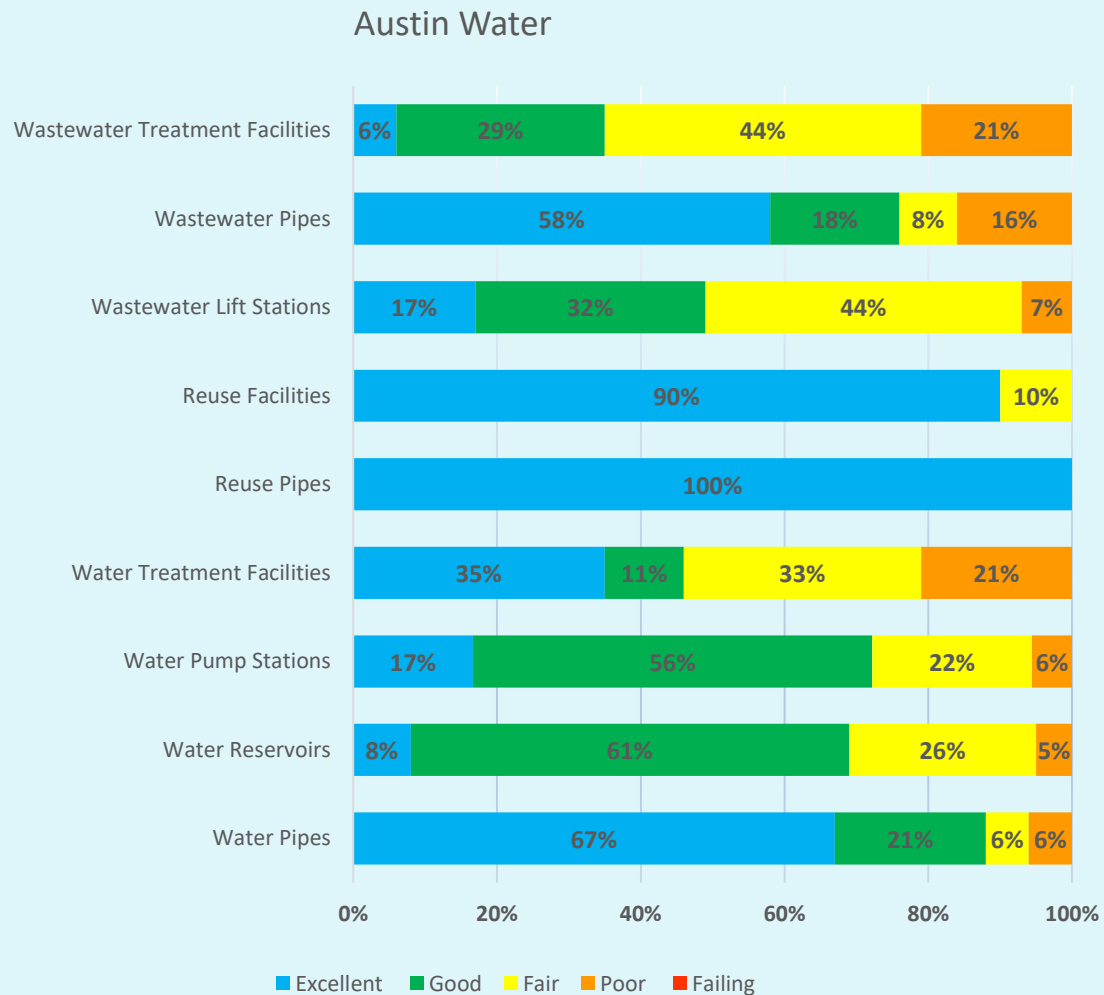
Austin Water

| | Excellent | Good | Fair | Poor | Failing |
|---|---|---|---|---|---|
| Wastewater Treatment Facilities | 6% | 29% | 44% | 21% | |
| Wastewater Pipes | 58% | 18% | 8% | 16% | |
| Wastewater Lift Stations | 17% | 32% | 44% | 7% | |
| Reuse Facilities | 90% | | 10% | | |
| Reuse Pipes | 100% | | | | |
| Water Treatment Facilities | 35% | 11% | 33% | 21% | |
| Water Pump Stations | 17% | 56% | 22% | 6% | |
| Water Reservoirs | 8% | 61% | 26% | 5% | |
| Water Pipes | 67% | 21% | 6% | 6% | |

0% 20% 40% 60% 80% 100%

Excellent Good Fair Poor Failing